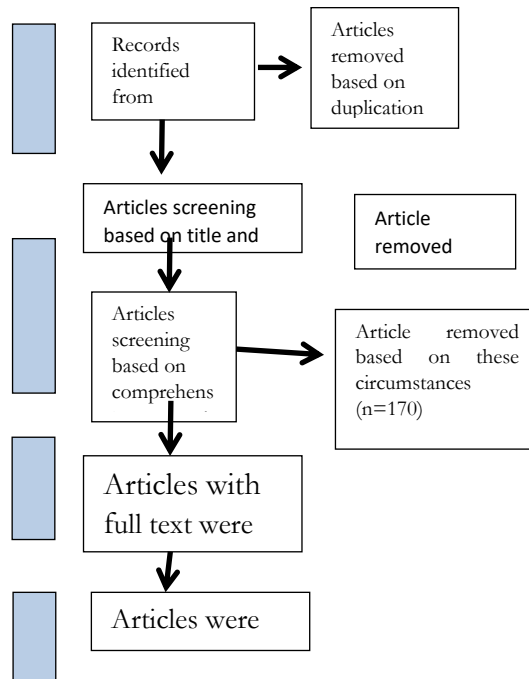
Records identified from

Articles removed based on duplication

Articles screening based on title and

Article removed

Articles screening based on comprehens

Article removed based on these circumstances (n=170)

Articles with full text were

Articles were